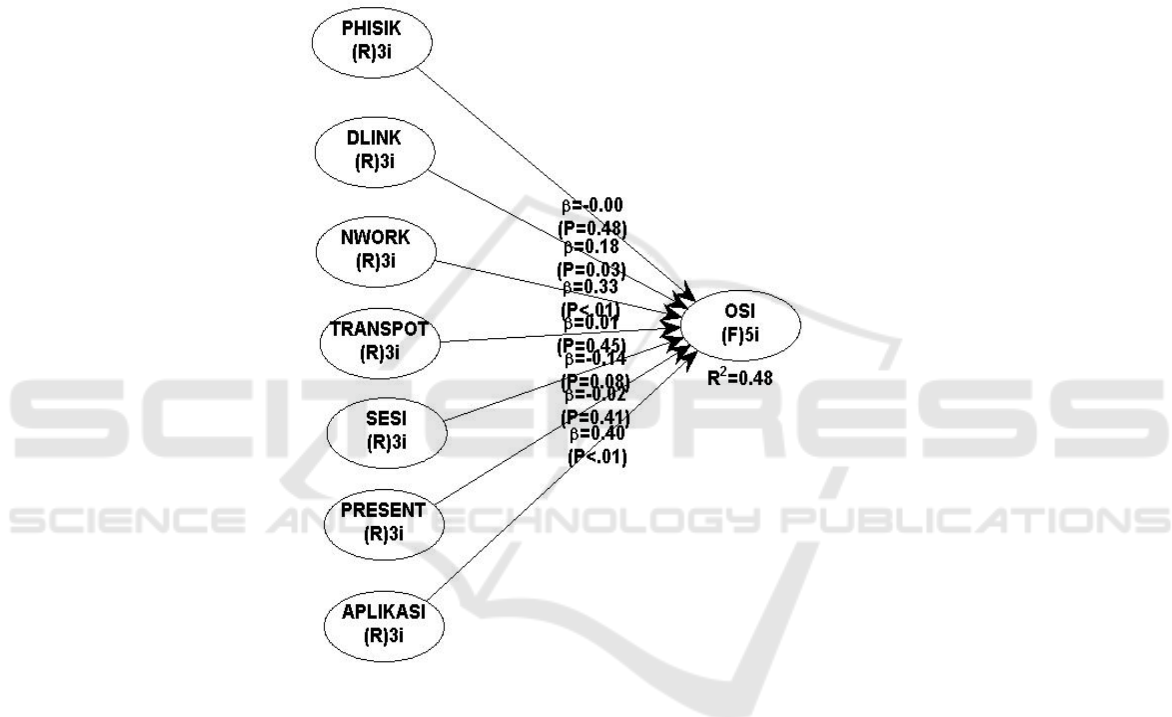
PHISIK
(R)3i

DLINK
(R)3i

NWORK
(R)3i

TRANSPOT
(R)3i

SESI
(R)3i

PRESENT
(R)3i

APLIKASI
(R)3i

$\beta$=-0.00
(P=0.48)
$\beta$=0.18
(P=0.03)
$\beta$=0.33
(P<.01)
$\beta$=0.01
(P=0.45)
$\beta$=-0.14
(P=0.08)
$\beta$=-0.02
(P=0.41)
$\beta$=0.40
(P<.01)

OSI
(F)5i
$R^2$=0.48

SCITEPRESS
SCIENCE AND TECHNOLOGY PUBLICATIONS